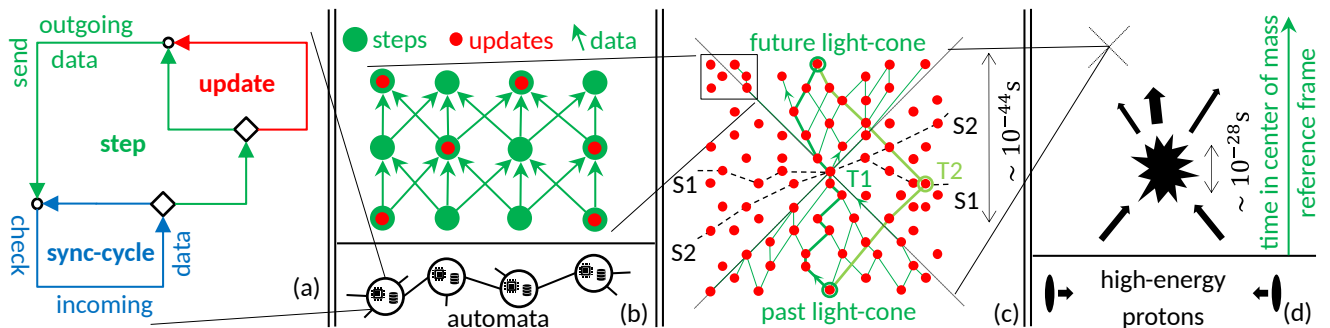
outgoing
data
send
update
step
check
sync-cycle
data
incoming
(a)

steps updates data

automata
(b)

future light-cone
S2
$\sim 10^{-44}$s
S1
T1
T2
S1
S2
past light-cone
(c)

$\sim 10^{-28}$s
time in center of mass reference frame
high-energy protons
(d)